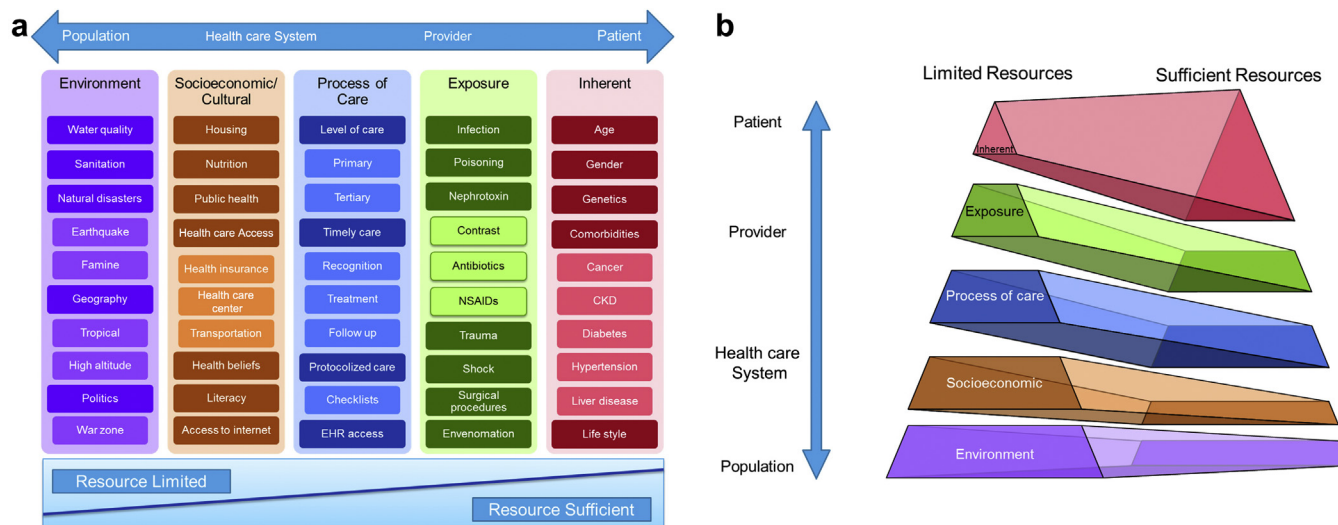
a

Population Health care System Provider Patient

Environment
Water quality
Sanitation
Natural disasters
Earthquake
Famine
Geography
Tropical
High altitude
Politics
War zone

Socioeconomic/ Cultural
Housing
Nutrition
Public health
Health care Access
Health insurance
Health care center
Transportation
Health beliefs
Literacy
Access to internet

Process of Care
Level of care
Primary
Tertiary
Timely care
Recognition
Treatment
Follow up
Protocolized care
Checklists
EHR access

Exposure
Infection
Poisoning
Nephrotoxin
Contrast
Antibiotics
NSAIDs
Trauma
Shock
Surgical procedures
Envenomation

Inherent
Age
Gender
Genetics
Comorbidities
Cancer
CKD
Diabetes
Hypertension
Liver disease
Life style

Resource Limited
Resource Sufficient

b

Limited Resources
Sufficient Resources

Patient
Provider
Health care System
Population

Inherent
Exposure
Process of care
Socioeconomic
Environment